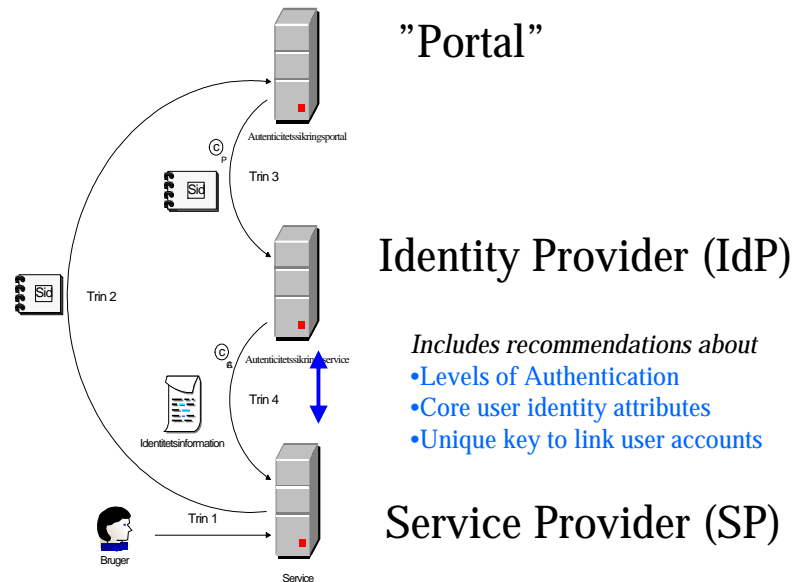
"Portal"

Autenticitetssikringsportal

C P

Sid

Trin 3

Identity Provider (IdP)

Sid

Trin 2

C B

Autenticitetssikringsservice

Includes recommendations about
•Levels of Authentication
•Core user identity attributes
•Unique key to link user accounts

Trin 4

Identitetsinformation

Trin 1

Service Provider (SP)

Bruger

Service